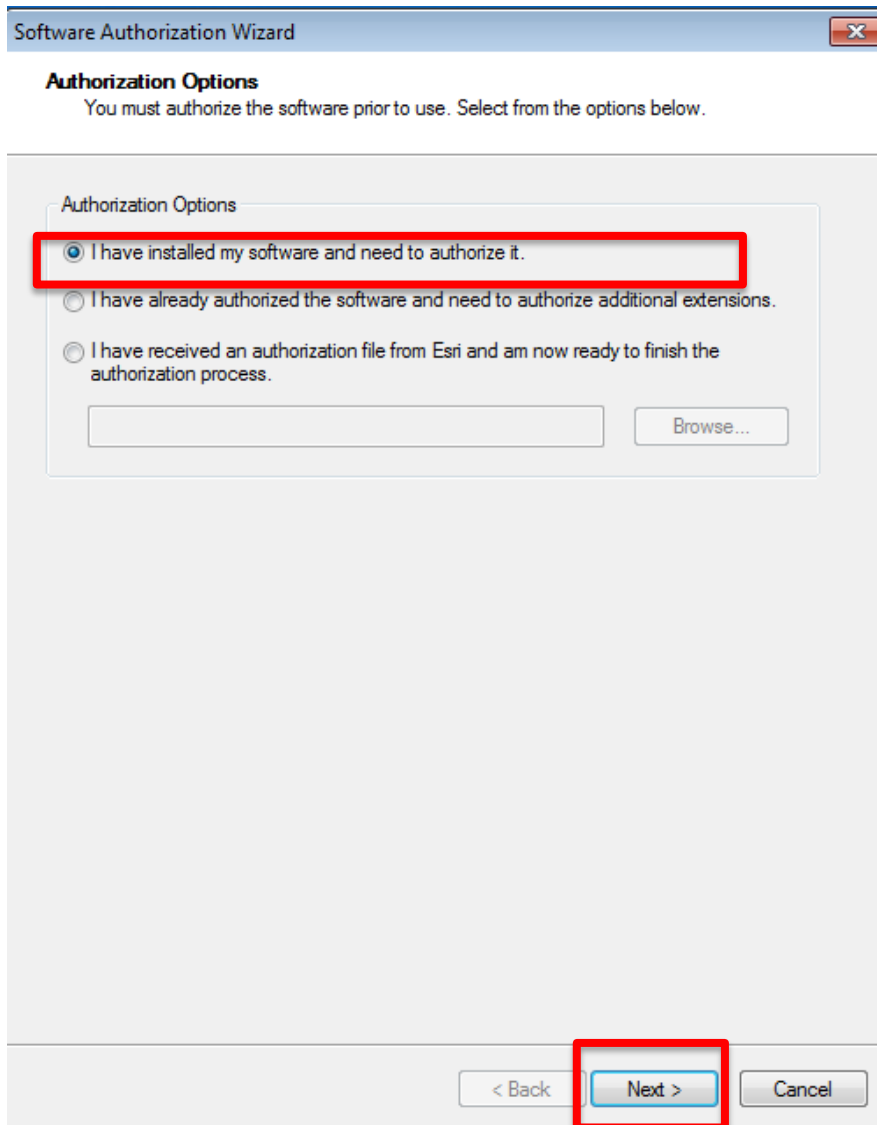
Software Authorization Wizard

Authorization Options
You must authorize the software prior to use. Select from the options below.

Authorization Options

I have installed my software and need to authorize it.

I have already authorized the software and need to authorize additional extensions.

I have received an authorization file from Esri and am now ready to finish the authorization process.

Browse...

< Back

Next >

Cancel